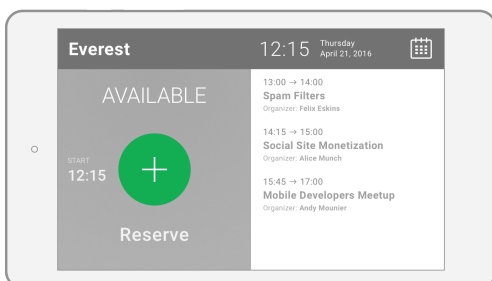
Everest

12:15 Thursday April 21, 2016

AVAILABLE

START
12:15

+

Reserve

13:00 → 14:00
Spam Filters
Organizer: Felix Eskins

14:15 → 15:00
Social Site Monetization
Organizer: Alice Munch

15:45 → 17:00
Mobile Developers Meetup
Organizer: Andy Mounier